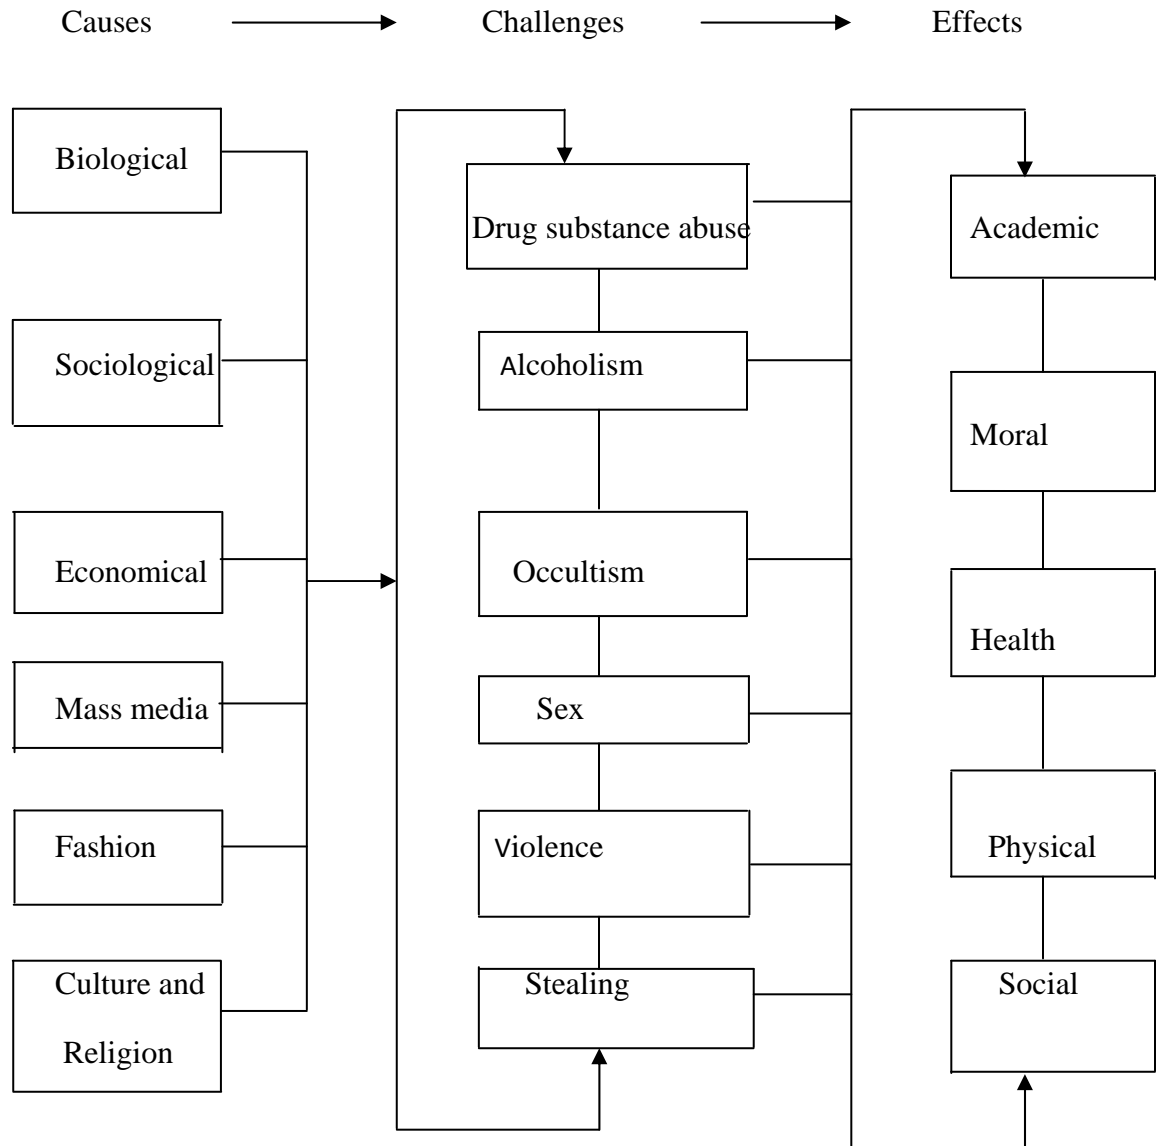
Causes Challenges Effects

Biological

Sociological

Economical

Mass media

Fashion

Culture and Religion

Drug substance abuse

Alcoholism

Occultism

Sex

Violence

Stealing

Academic

Moral

Health

Physical

Social